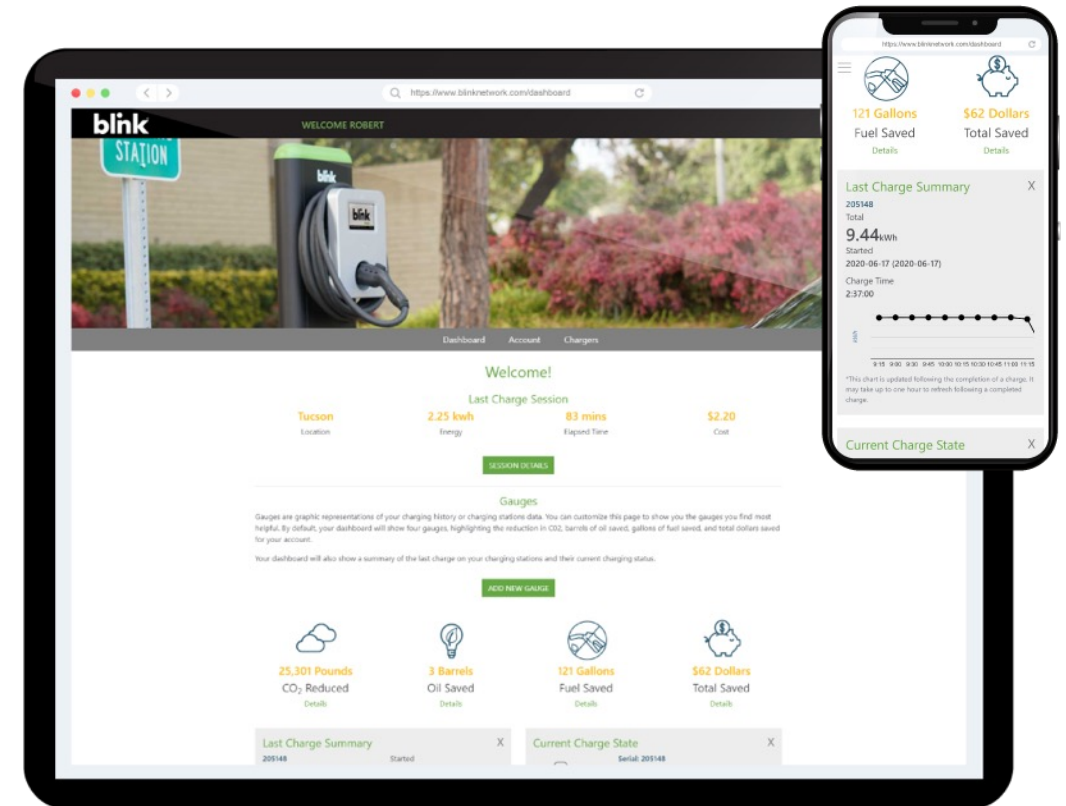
https://www.blinknetwork.com/dashboard

blink

WELCOME ROBERT

STATION

blink

blink

Dashboard Account Chargers

Welcome!

Last Charge Session

| Tucson | 2.25 kwh | 83 mins | $2.20 |
|---|---|---|---|
| Location | Energy | Elapsed Time | Cost |

SESSION DETAILS

Gauges

Gauges are graphic representations of your charging history or charging stations data. You can customize this page to show you the gauges you find most helpful. By default, your dashboard will show four gauges, highlighting the reduction in CO2, barrels of oil saved, gallons of fuel saved, and total dollars saved for your account.

Your dashboard will also show a summary of the last charge on your charging stations and their current charging status.

ADD NEW GAUGE

| 25,301 Pounds | 3 Barrels | 121 Gallons | $62 Dollars |
|---|---|---|---|
| $CO_2$ Reduced | Oil Saved | Fuel Saved | Total Saved |
| Details | Details | Details | Details |

Last Charge Summary X
205148 Started

Current Charge State X
Serial: 205148

https://www.blinknetwork.com/dashboard

121 Gallons
Fuel Saved
Details

$62 Dollars
Total Saved
Details

Last Charge Summary X
205148
Total
9.44kWh
Started
2020-06-17 (2020-06-17)
Charge Time
2:37:00

kWh

9:15 9:00 9:30 9:45 10:00 10:15 10:30 10:45 11:00 11:15

*This chart is updated following the completion of a charge. It may take up to one hour to refresh following a completed charge.

Current Charge State X